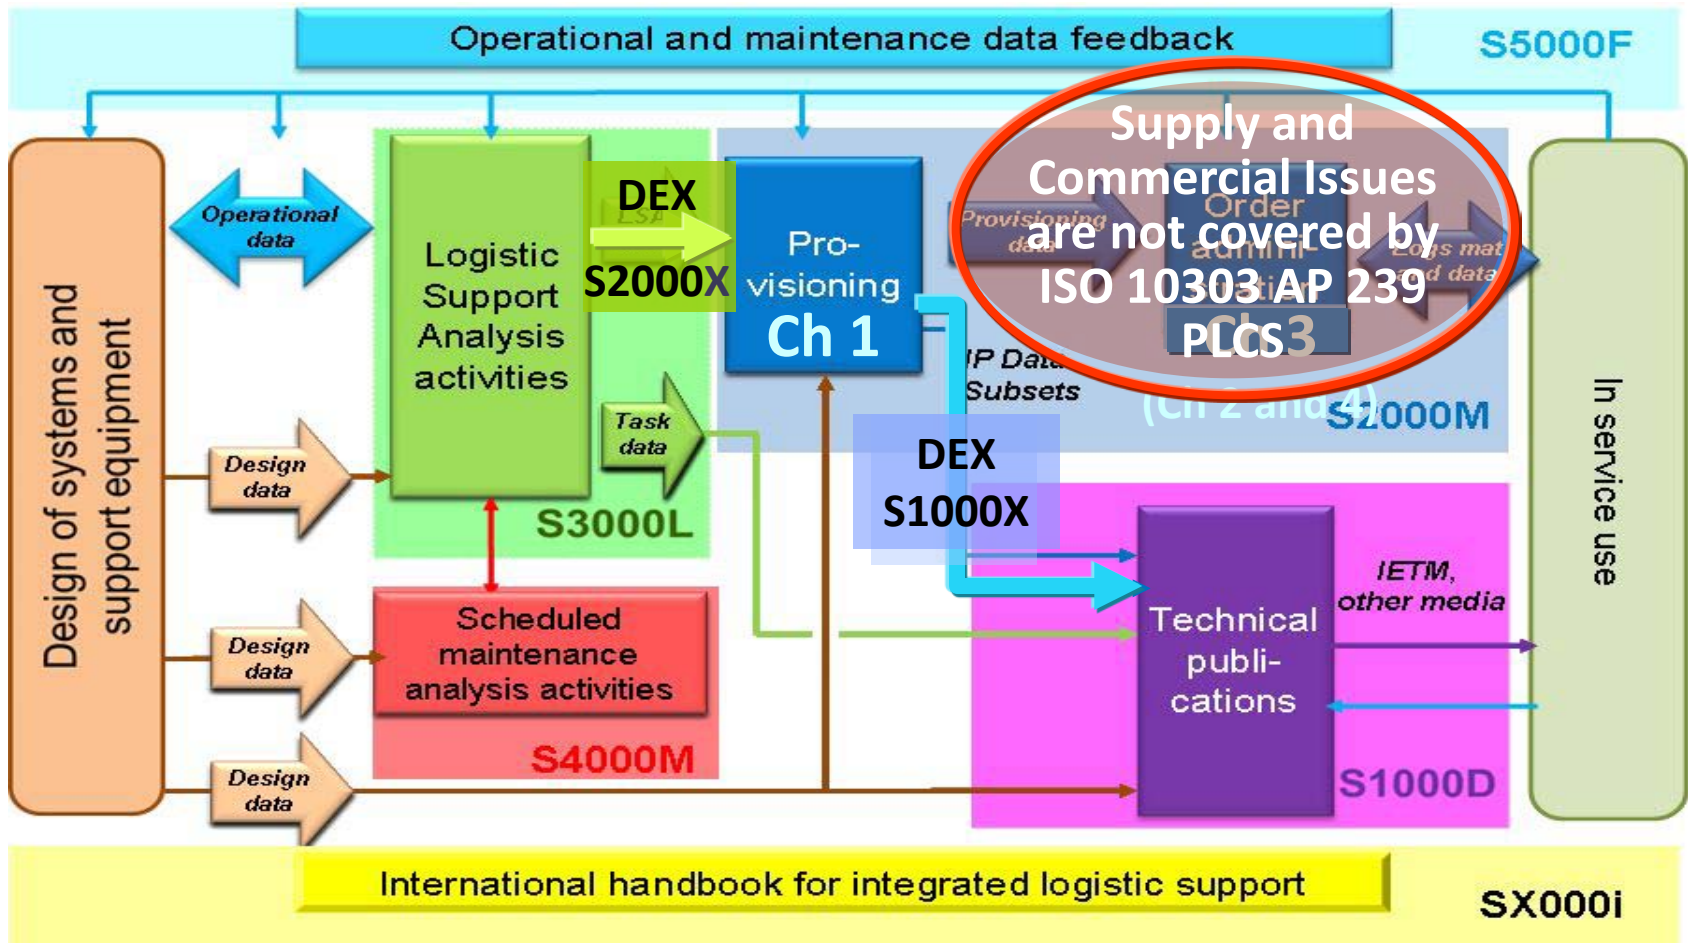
Operational and maintenance data feedback

S5000F

Design of systems and support equipment

Operational data

Logistic Support Analysis activities

DEX S2000X

Pro-visioning

Ch 1

Provisioning data

Order admini-

Logs mat and data

Supply and Commercial Issues are not covered by ISO 10303 AP 239 PLCS

Ch 3

IP Data Subsets

(Ch 2 and 4)

S2000M

Task data

Design data

S3000L

DEX S1000X

Technical publi-cations

IETM, other media

In service use

Scheduled maintenance analysis activities

Design data

S4000M

Design data

S1000D

International handbook for integrated logistic support

SX000i